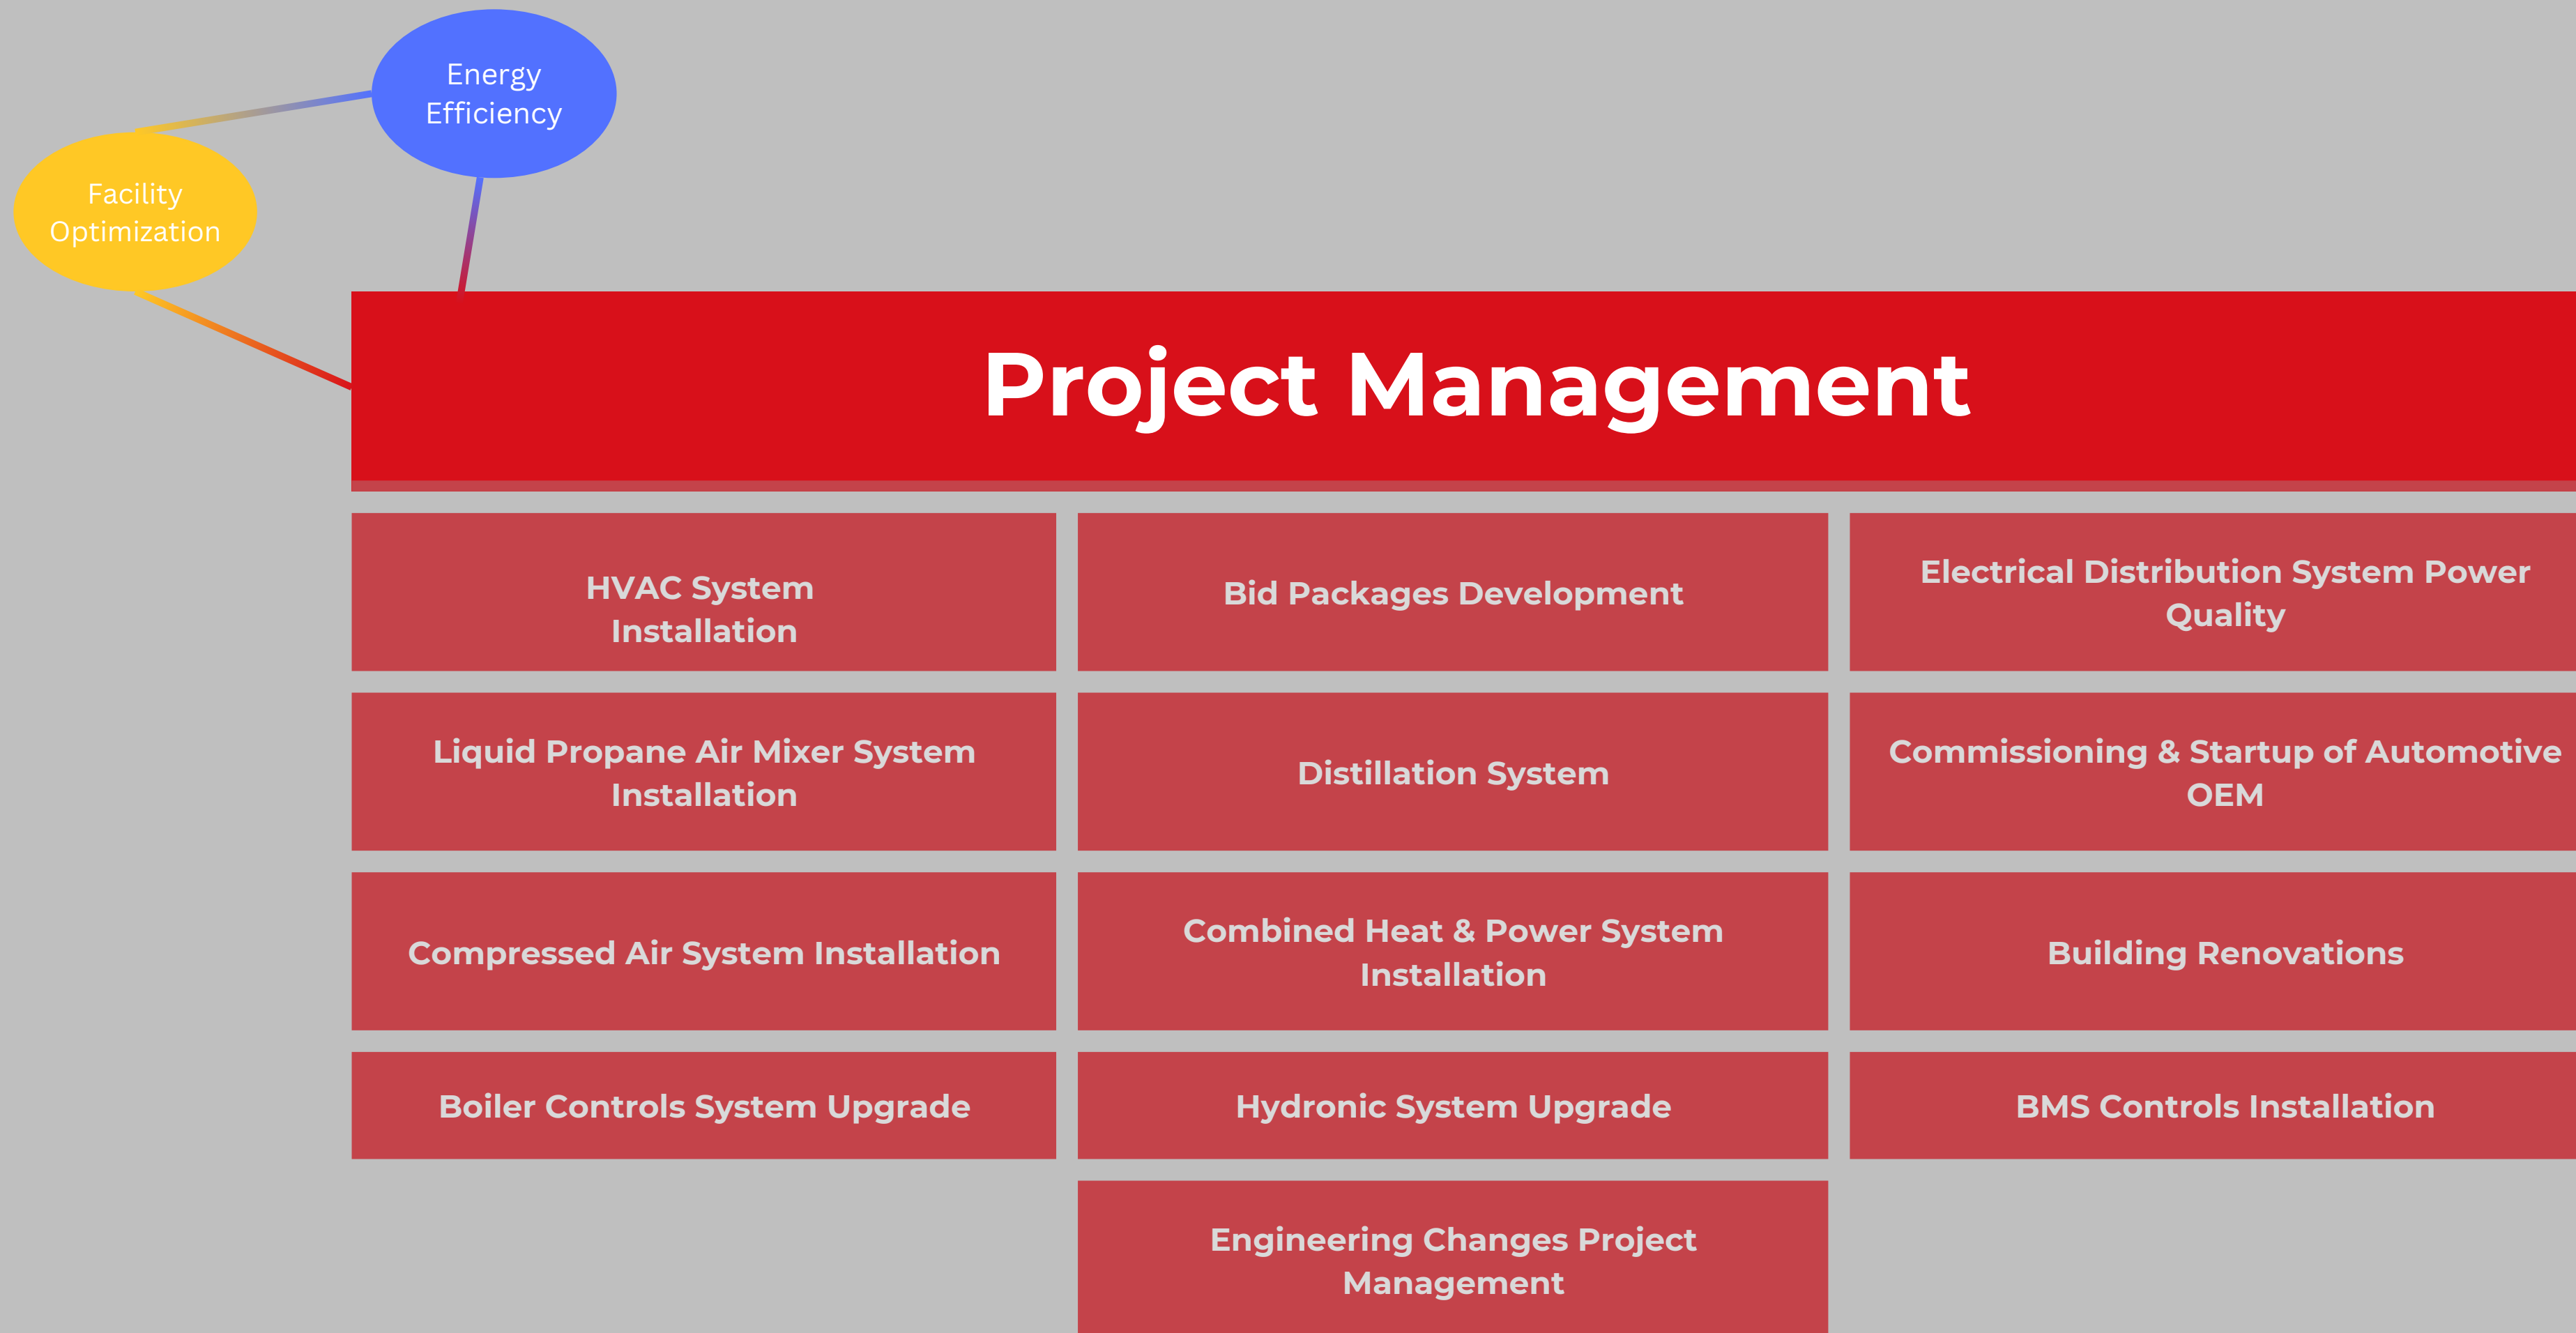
Energy Efficiency

Facility Optimization

Project Management

HVAC System Installation

Bid Packages Development

Electrical Distribution System Power Quality

Liquid Propane Air Mixer System Installation

Distillation System

Commissioning & Startup of Automotive OEM

Compressed Air System Installation

Combined Heat & Power System Installation

Building Renovations

Boiler Controls System Upgrade

Hydronic System Upgrade

BMS Controls Installation

Engineering Changes Project Management